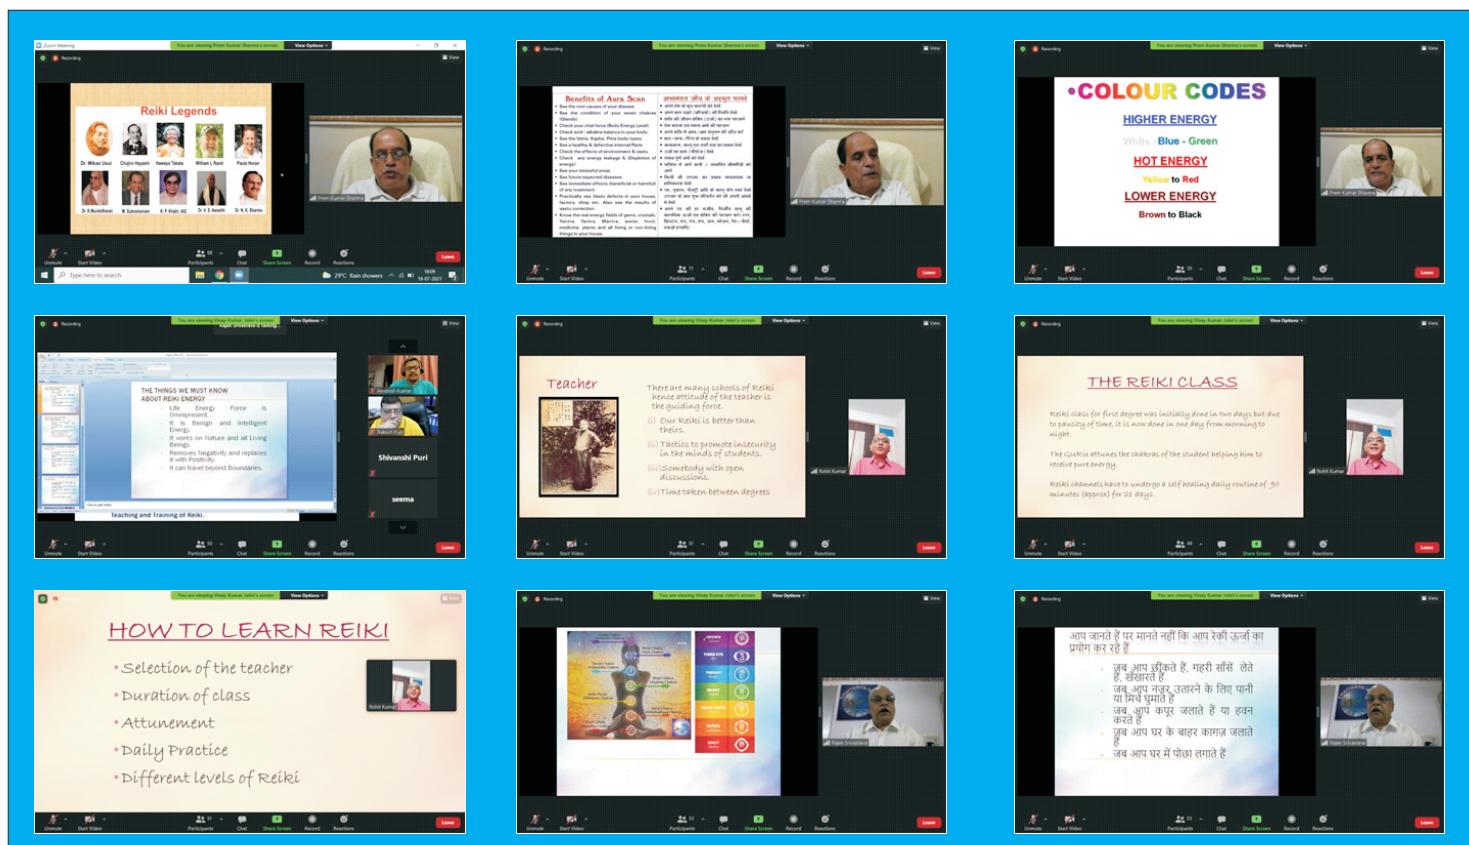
Reiki Legends

Dr. Mikao Usui, Chujiro Hayashi, Hawayo Takata, William L Rand, Paula Horan, Dr. K.Muralidharan, M. Subramaniam, K.P. Khalli Ali, Dr. V. S. Awasthi, Dr. N. K. Sharma

Benefits of Aura Scan

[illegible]

COLOUR CODES

HIGHER ENERGY

White - Blue - Green

HOT ENERGY

Yellow to Red

LOWER ENERGY

Brown to Black

THE THINGS WE MUST KNOW ABOUT REIKI ENERGY

Life Energy Force is Omnipresent.

It is Benign and Intelligent Energy.

It works on Nature and all Living Beings.

Removes Negativity and replaces it with Positivity.

It can travel beyond Boundaries.

Teaching and Training of Reiki.

Shivanshi Puri

seema

Teacher

There are many schools of Reiki hence attitude of the teacher is the guiding force.

(i) Our Reiki is better than theirs.

(ii) Tactics to promote insecurity in the minds of students.

(iii) Somebody with open discussions.

(iv) Time taken between degrees

THE REIKI CLASS

Reiki class for first degree was initially done in two days but due to paucity of time, it is now done in one day from morning to night.

The Guru attunes the chakras of the student helping him to receive pure energy.

Reiki channels have to undergo a self healing daily routine of 90 minutes (approx) for 21 days.

HOW TO LEARN REIKI

Selection of the teacher

Duration of class

Attunement

Daily Practice

Different levels of Reiki

आप जानते हैं पर मानते नहीं कि आप रेकी ऊर्जा का प्रयोग कर रहे हैं

जब आप छींकते हैं, गहरी साँसे लेते हैं, खँखारते हैं

जब आप नज़र उतारने के लिए पानी या मिर्च घुमाते हैं

जब आप कपूर जलाते हैं या हवन करते हैं

जब आप घर के बाहर कागज़ जलाते

जब आप घर में पोछा लगाते हैं

Unmute Start Video Participants Chat Share Screen Record Reactions Leave

Recording View